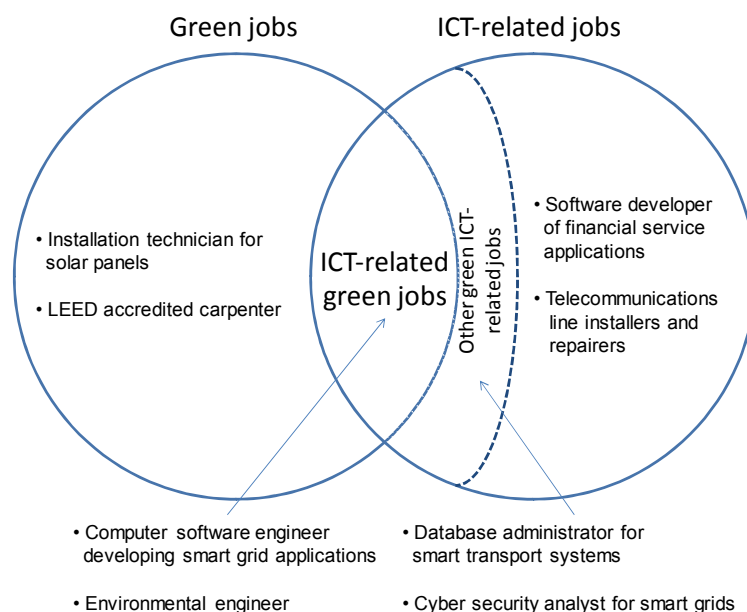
Green jobs

ICT-related jobs

• Installation technician for solar panels

• LEED accredited carpenter

ICT-related green jobs

Other green ICT-related jobs

• Software developer of financial service applications

• Telecommunications line installers and repairers

• Computer software engineer developing smart grid applications

• Environmental engineer

• Database administrator for smart transport systems

• Cyber security analyst for smart grids